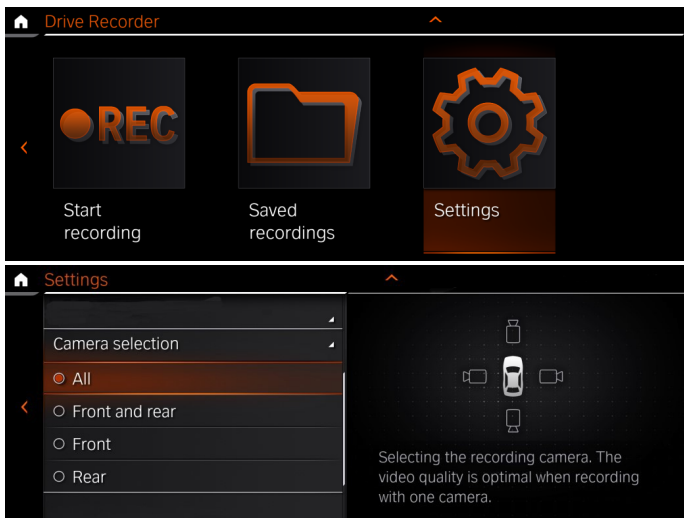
Drive Recorder

REC

Start recording

Saved recordings

Settings

Settings

Camera selection

All

Front and rear

Front

Rear

Selecting the recording camera. The video quality is optimal when recording with one camera.